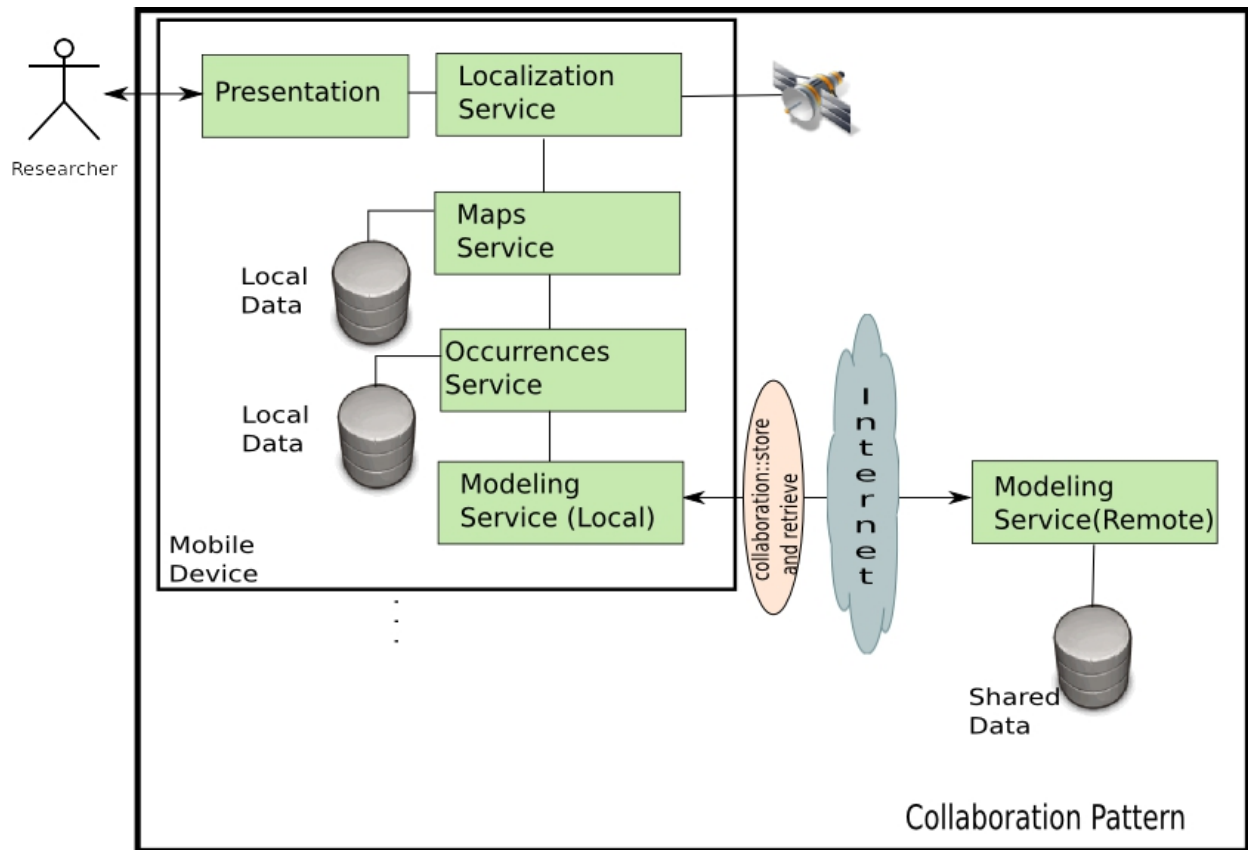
Researcher

Presentation

Localization Service

Maps Service

Local Data

Occurrences Service

Local Data

Modeling Service (Local)

Mobile Device

collaboration::store and retrieve

Internet

Modeling Service(Remote)

Shared Data

Collaboration Pattern